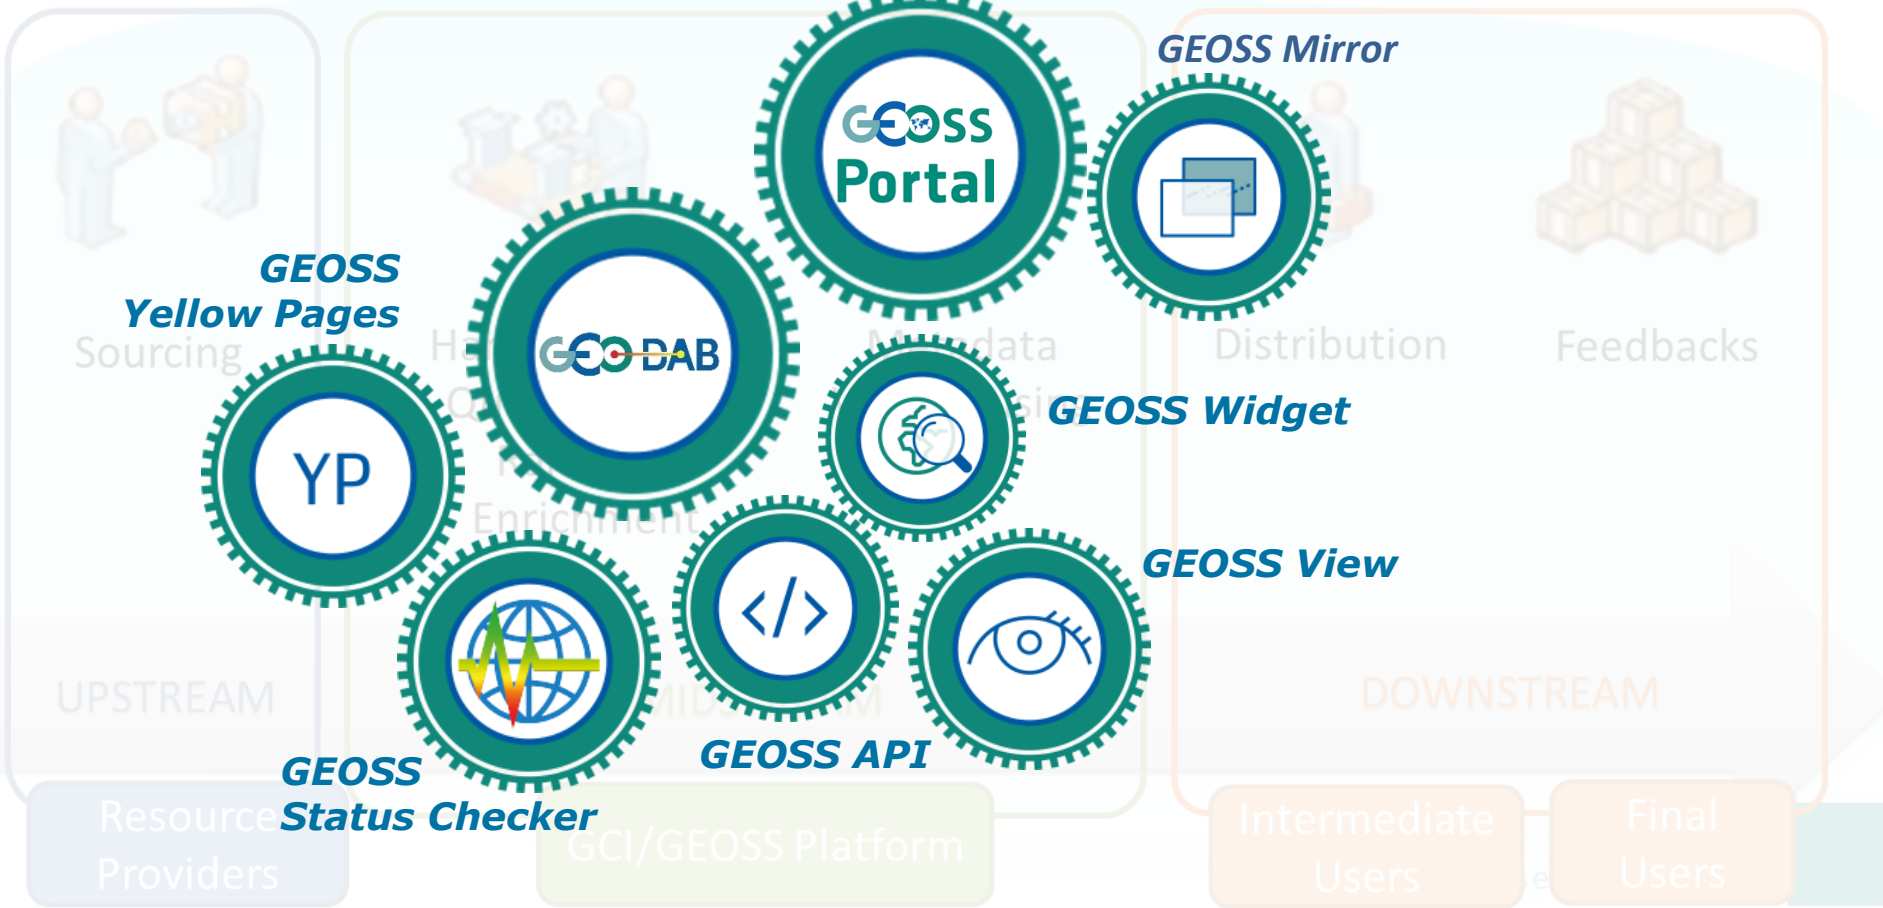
GEOSS Mirror

GEOSS Portal

GEOSS Yellow Pages

Sourcing

GEO DAB

Metadata

Distribution

Feedbacks

YP

GEOSS Widget

Enrichment

GEOSS View

UPSTREAM

MIDSTREAM

DOWNSTREAM

GEOSS API

GEOSS Status Checker

Resource Providers

GCI/GEOSS Platform

Intermediate Users

Final Users